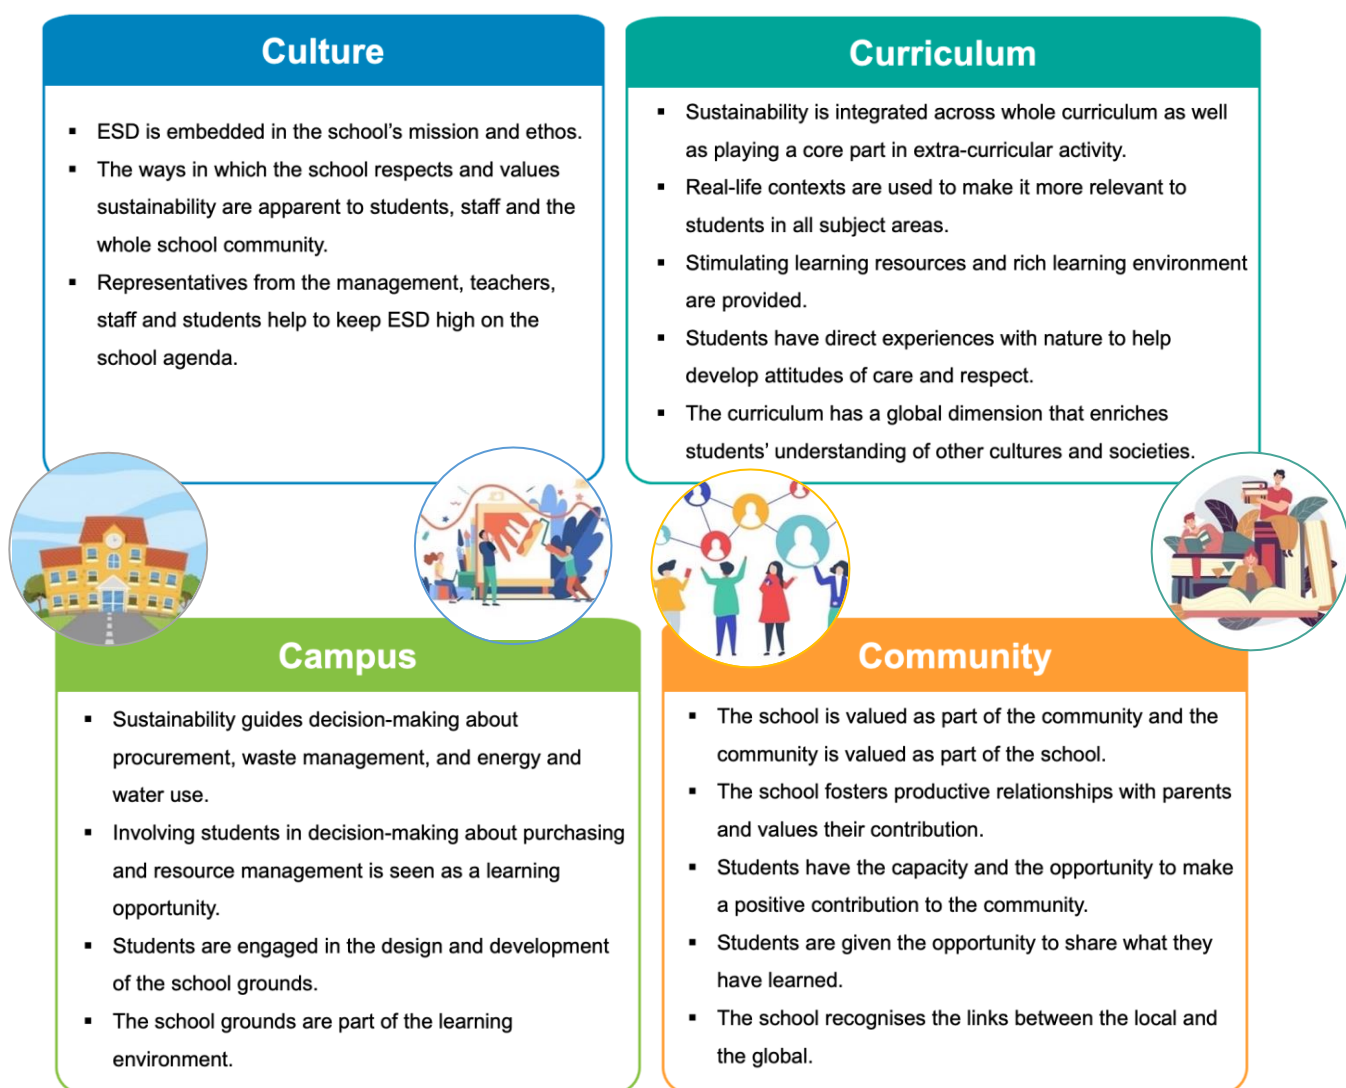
Culture

- ESD is embedded in the school's mission and ethos.
- The ways in which the school respects and values sustainability are apparent to students, staff and the whole school community.
- Representatives from the management, teachers, staff and students help to keep ESD high on the school agenda.

Curriculum

- Sustainability is integrated across whole curriculum as well as playing a core part in extra-curricular activity.
- Real-life contexts are used to make it more relevant to students in all subject areas.
- Stimulating learning resources and rich learning environment are provided.
- Students have direct experiences with nature to help develop attitudes of care and respect.
- The curriculum has a global dimension that enriches students' understanding of other cultures and societies.

Campus

- Sustainability guides decision-making about procurement, waste management, and energy and water use.
- Involving students in decision-making about purchasing and resource management is seen as a learning opportunity.
- Students are engaged in the design and development of the school grounds.
- The school grounds are part of the learning environment.

Community

- The school is valued as part of the community and the community is valued as part of the school.
- The school fosters productive relationships with parents and values their contribution.
- Students have the capacity and the opportunity to make a positive contribution to the community.
- Students are given the opportunity to share what they have learned.
- The school recognises the links between the local and the global.